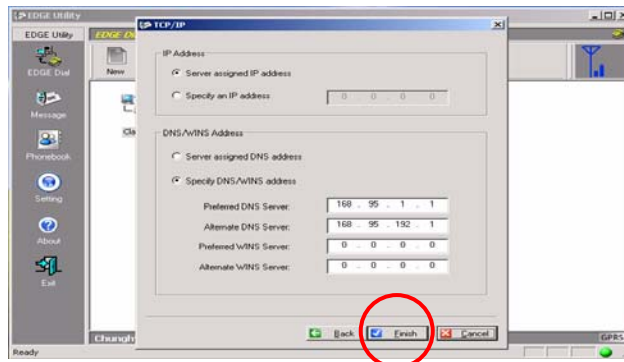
EDGE Utility
EDGE Utility
EDGE Di
EDGE Dial
New
Message
Cla
Phonebook
Setting
About
Exit
Chungh
Ready
GPRS
TCP/IP
IP Address
Server assigned IP address
Specify an IP address
0 . 0 . 0 . 0
DNS/WINS Address
Server assigned DNS address
Specify DNS/WINS address
Preferred DNS Server:
168 . 95 . 1 . 1
Alternate DNS Server:
168 . 95 . 192 . 1
Preferred WINS Server:
0 . 0 . 0 . 0
Alternate WINS Server:
0 . 0 . 0 . 0
Back
Finish
Cancel